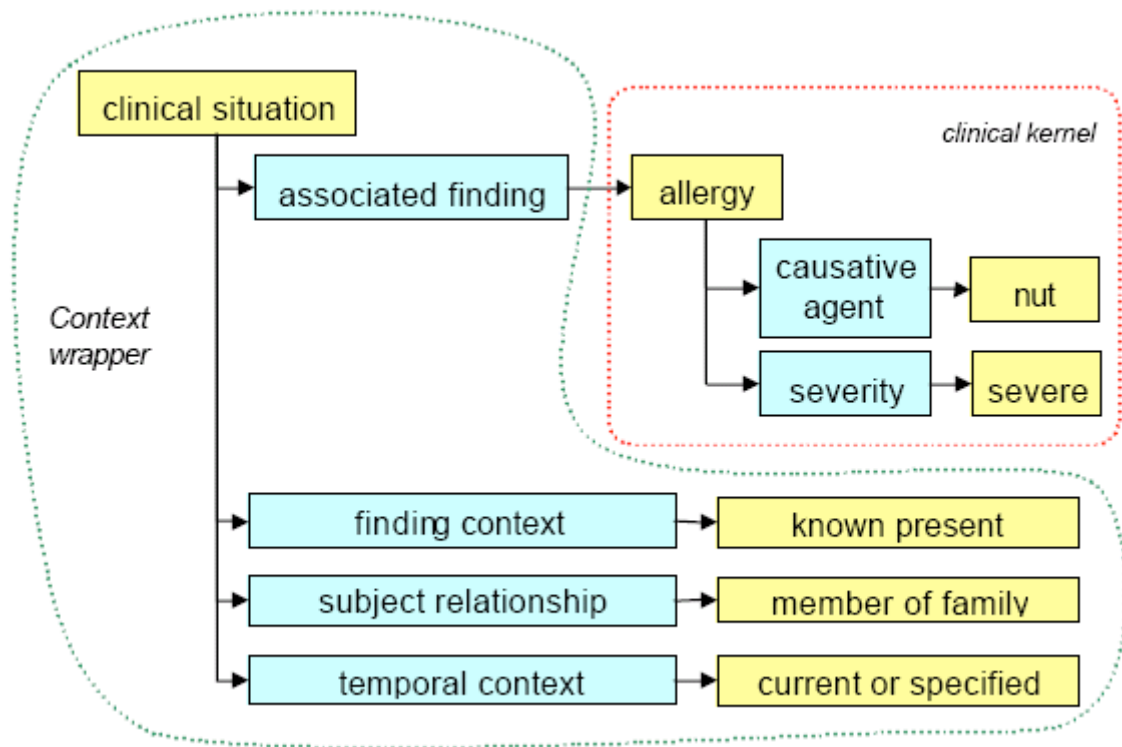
clinical situation

associated finding

allergy

clinical kernel

causative agent

nut

severity

severe

Context wrapper

finding context

known present

subject relationship

member of family

temporal context

current or specified